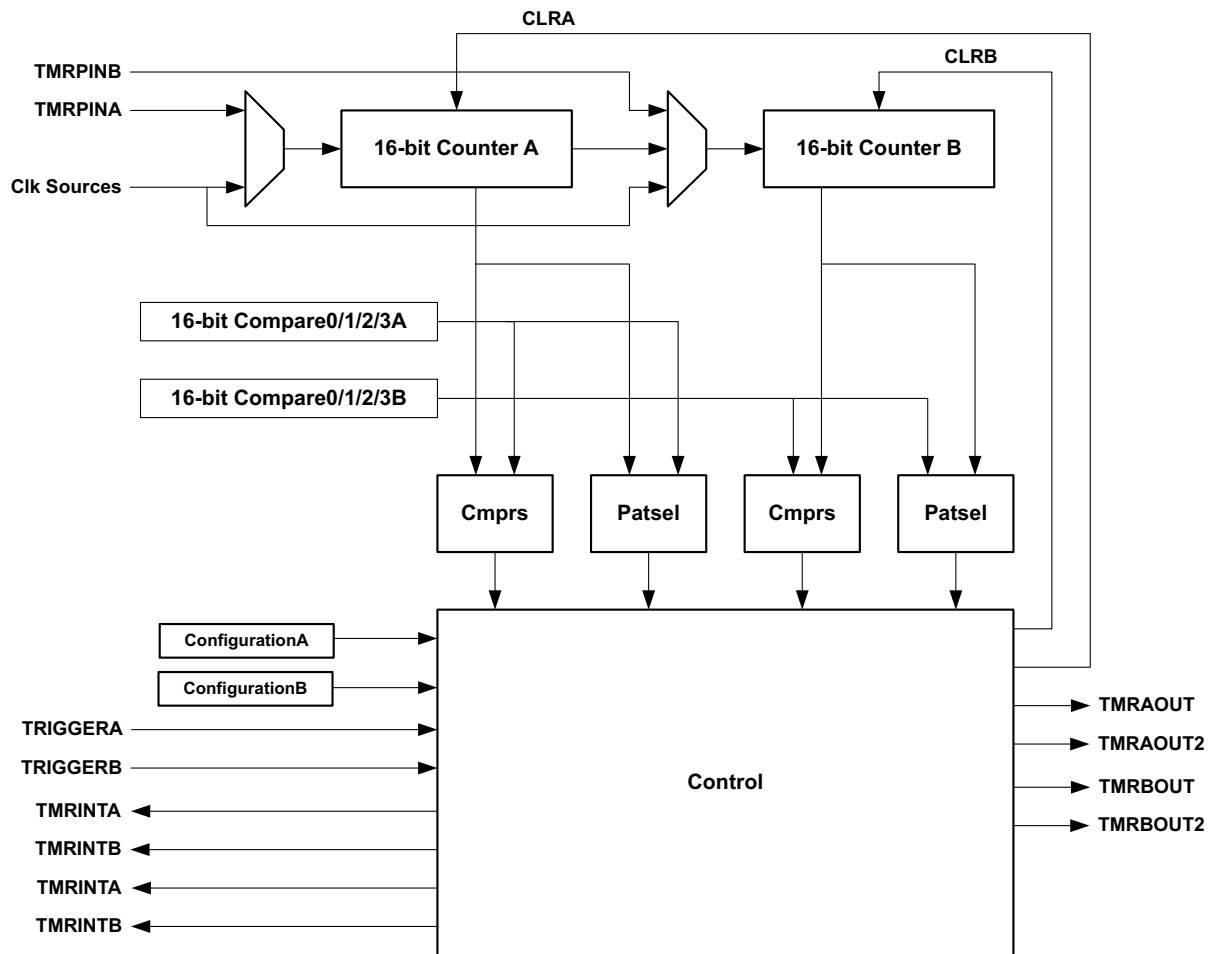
CLRA

CLRB

TMRPINB

TMRPINA

16-bit Counter A

16-bit Counter B

Clk Sources

16-bit Compare0/1/2/3A

16-bit Compare0/1/2/3B

Cmprs

Patsel

Cmprs

Patsel

ConfigurationA

ConfigurationB

TRIGGERA

TRIGGERB

TMRINTA

TMRINTB

TMRINTA

TMRINTB

Control

TMRAOUT

TMRAOUT2

TMRBOUT

TMRBOUT2